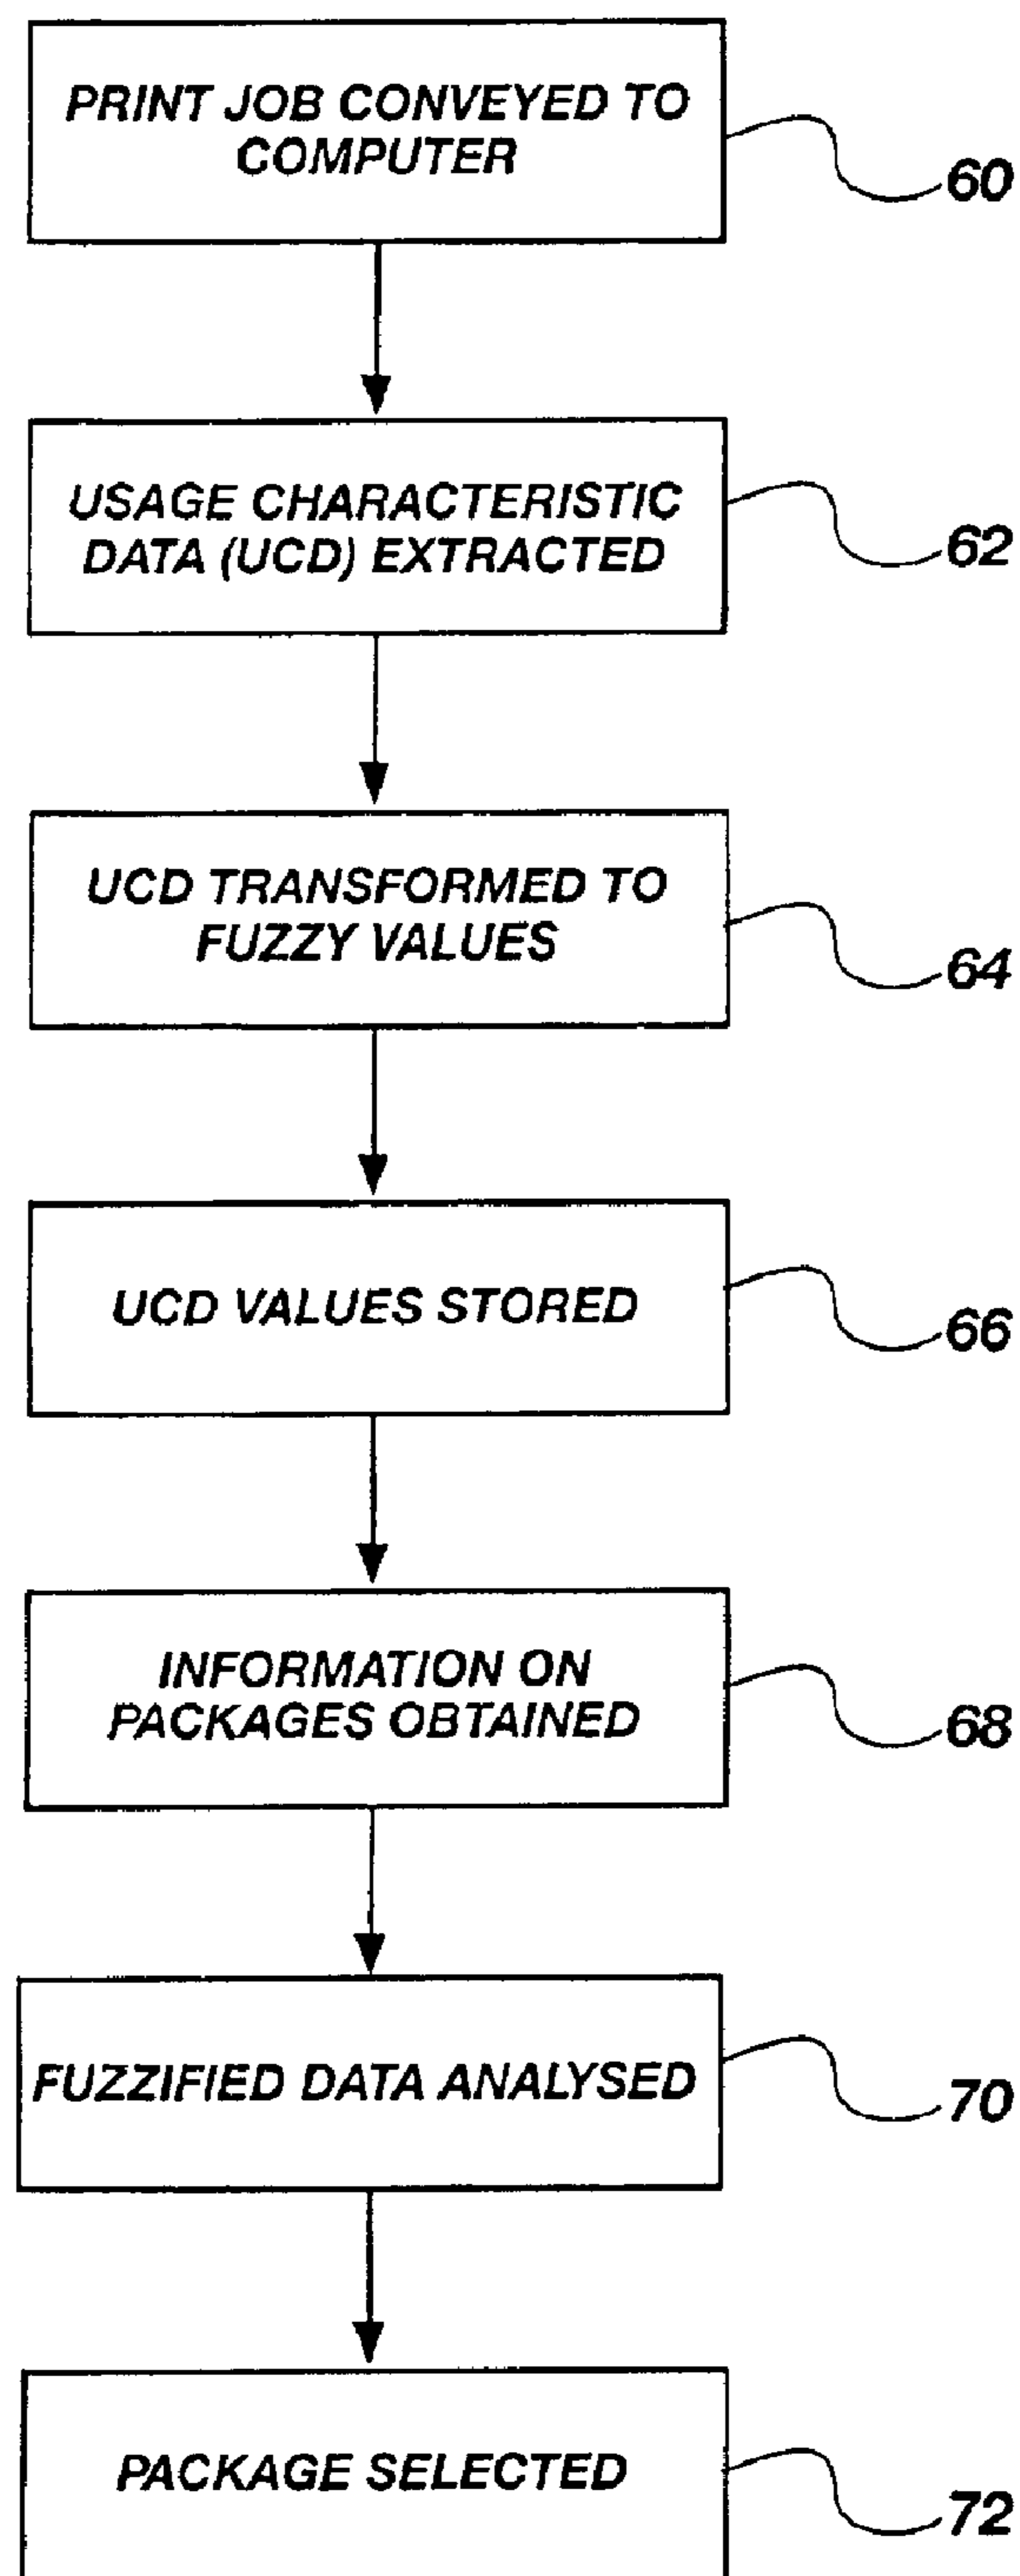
PRINT JOB CONVEYED TO COMPUTER

60

USAGE CHARACTERISTIC DATA (UCD) EXTRACTED

62

UCD TRANSFORMED TO FUZZY VALUES

64

UCD VALUES STORED

66

INFORMATION ON PACKAGES OBTAINED

68

FUZZIFIED DATA ANALYSED

70

PACKAGE SELECTED

72